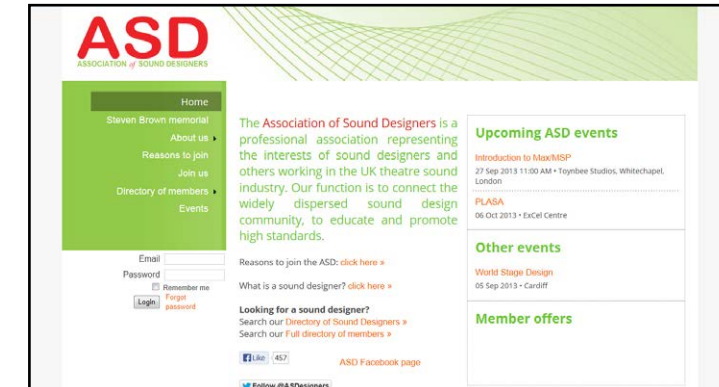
ASD
ASSOCIATION of SOUND DESIGNERS

Home
Steven Brown memorial
About us ▸
Reasons to join
Join us
Directory of members ▸
Events

Email
Password
Remember me
Login
Forgot password

The Association of Sound Designers is a professional association representing the interests of sound designers and others working in the UK theatre sound industry. Our function is to connect the widely dispersed sound design community, to educate and promote high standards.

Reasons to join the ASD: click here »

What is a sound designer? click here »

Looking for a sound designer?
Search our Directory of Sound Designers »
Search our Full directory of members »

Like 457
ASD Facebook page

Follow @ASDesigners

Upcoming ASD events

Introduction to Max/MSP
27 Sep 2013 11:00 AM • Toynbee Studios, Whitechapel, London

PLASA
06 Oct 2013 • ExCel Centre

Other events

World Stage Design
05 Sep 2013 • Cardiff

Member offers